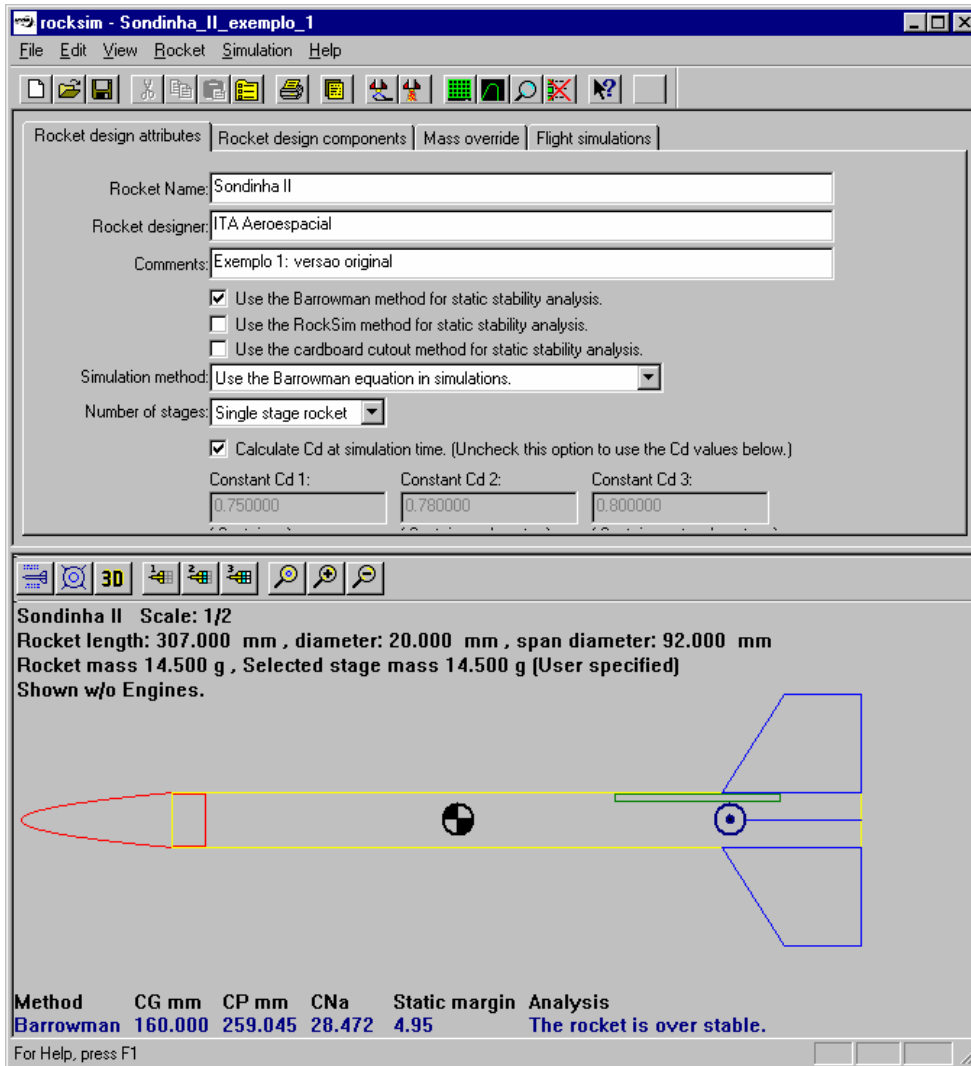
rocksim - Sondinha_II_exemplo_1

File Edit View Rocket Simulation Help

Rocket design attributes | Rocket design components | Mass override | Flight simulations

Rocket Name: Sondinha II

Rocket designer: ITA Aeroespacial

Comments: Exemplo 1: versao original

☑ Use the Barrowman method for static stability analysis.
☐ Use the RockSim method for static stability analysis.
☐ Use the cardboard cutout method for static stability analysis.

Simulation method: Use the Barrowman equation in simulations.

Number of stages: Single stage rocket

☑ Calculate Cd at simulation time. (Uncheck this option to use the Cd values below.)

Constant Cd 1: 0.750000
Constant Cd 2: 0.780000
Constant Cd 3: 0.800000

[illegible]

3D

Sondinha II Scale: 1/2
Rocket length: 307.000 mm , diameter: 20.000 mm , span diameter: 92.000 mm
Rocket mass 14.500 g , Selected stage mass 14.500 g (User specified)
Shown w/o Engines.

| Method | CG mm | CP mm | CNa | Static margin | Analysis |
|---|---|---|---|---|---|
| Barrowman | 160.000 | 259.045 | 28.472 | 4.95 | The rocket is over stable. |

For Help, press F1